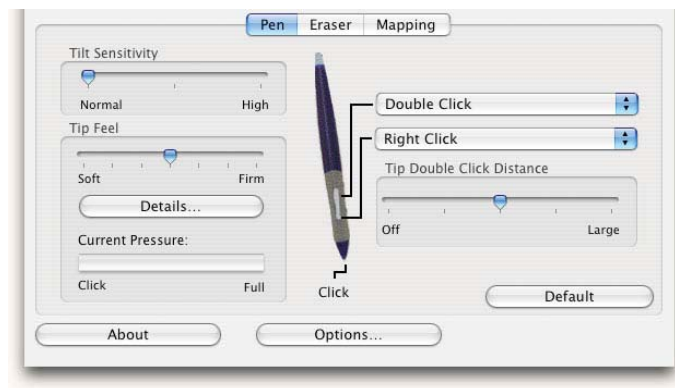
Pen Eraser Mapping

Tilt Sensitivity

Normal High

Tip Feel

Soft Firm

Details...

Current Pressure:

Click Full

Double Click

Right Click

Tip Double Click Distance

Off Large

Click

Default

About

Options...